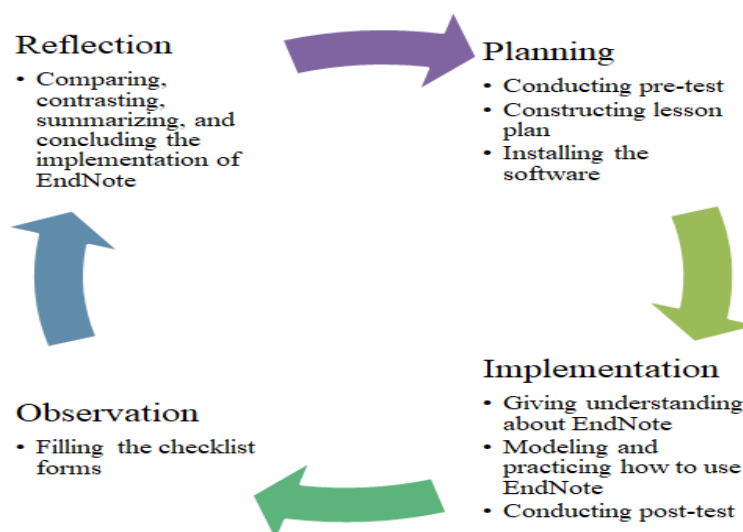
Reflection

• Comparing, contrasting, summarizing, and concluding the implementation of EndNote

Planning

• Conducting pre-test
• Constructing lesson plan
• Installing the software

Implementation

• Giving understanding about EndNote
• Modeling and practicing how to use EndNote
• Conducting post-test

Observation

• Filling the checklist forms